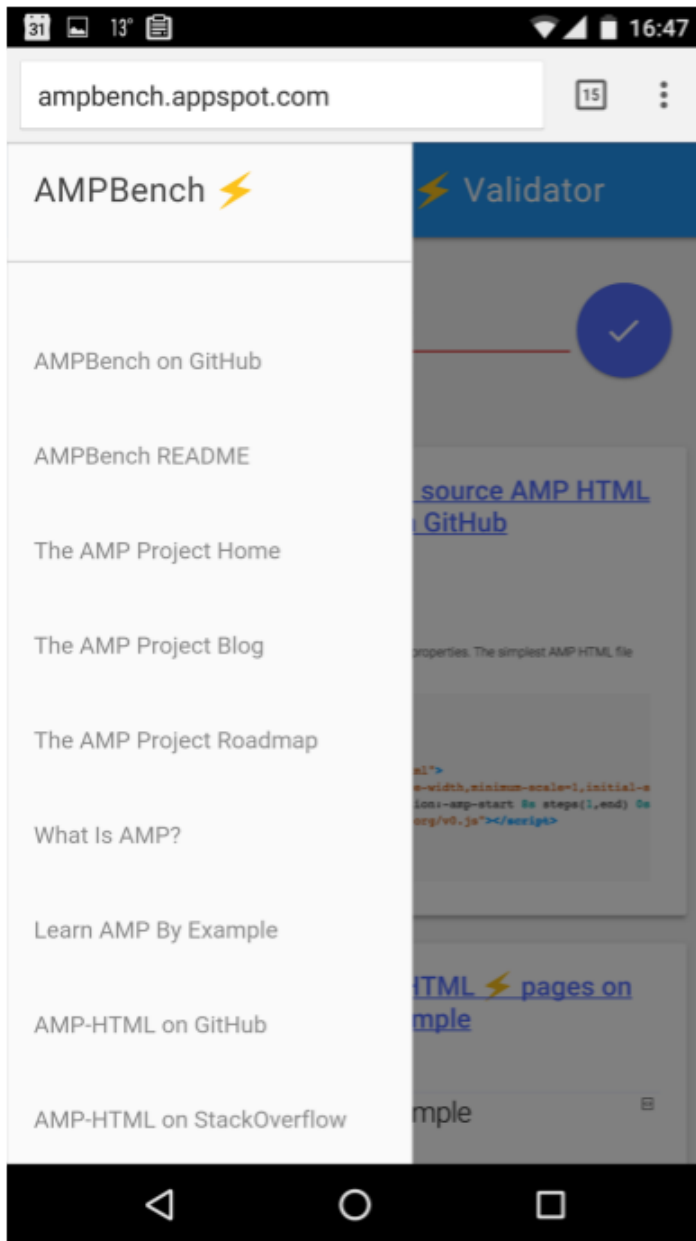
31 13° 16:47

ampbench.appspot.com 15

AMPBench ⚡

⚡ Validator

AMPBench on GitHub

AMPBench README

The AMP Project Home

The AMP Project Blog

The AMP Project Roadmap

What Is AMP?

Learn AMP By Example

AMP-HTML on GitHub

AMP-HTML on StackOverflow

source AMP HTML GitHub

properties. The simplest AMP HTML file

ml">
e-width,minimum-scale=1,initial-s
ion:-amp-start 8s steps(1,end) 0s
org/v0.js"></script>

HTML ⚡ pages on mple

mple